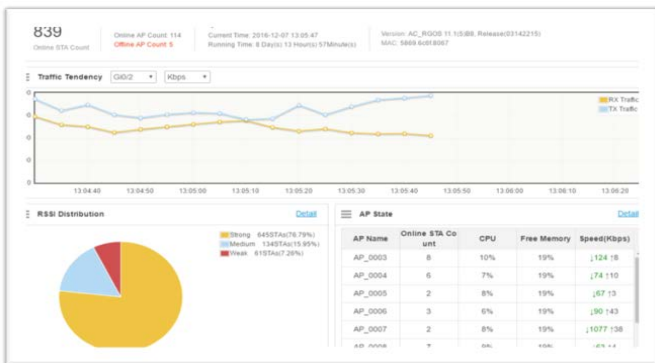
839
Online STA Count

Online AP Count: 114
Offline AP Count: 5

Current Time: 2016-12-07 13:05:47
Running Time: 8 Day(s) 13 Hour(s) 57Minute(s)

Version: AC_RGOS 11.1(5)B8, Release(03142215)
MAC: 5869.6c818067

Traffic Tendency Gi0/2 Kbps

RX Traffic
TX Traffic

13:04:40 13:04:50 13:05:00 13:05:10 13:05:20 13:05:30 13:05:40 13:05:50 13:06:00 13:06:10 13:06:20

RSSI Distribution Detail

Strong 645STAs(76.79%)
Medium 134STAs(15.95%)
Weak 61STAs(7.26%)

AP State Detail

| AP Name | Online STA Count | CPU | Free Memory | Speed(Kbps) |
|---|---|---|---|---|
| AP_0003 | 8 | 10% | 19% | ↓124 ↑8 |
| AP_0004 | 6 | 7% | 19% | ↓74 ↑10 |
| AP_0005 | 2 | 8% | 19% | ↓67 ↑3 |
| AP_0006 | 3 | 6% | 19% | ↓90 ↑43 |
| AP_0007 | 2 | 8% | 19% | ↓1077 ↑38 |
| AP_0008 | 7 | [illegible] | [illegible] | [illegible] |